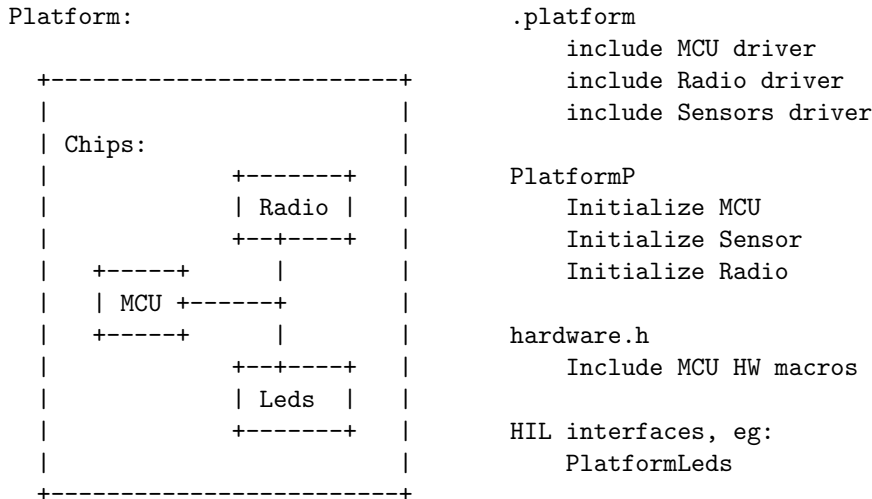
Platform:

Chips:

Radio

MCU

Leds

.platform
include MCU driver
include Radio driver
include Sensors driver

PlatformP
Initialize MCU
Initialize Sensor
Initialize Radio

hardware.h
Include MCU HW macros

HIL interfaces, eg:
PlatformLeds